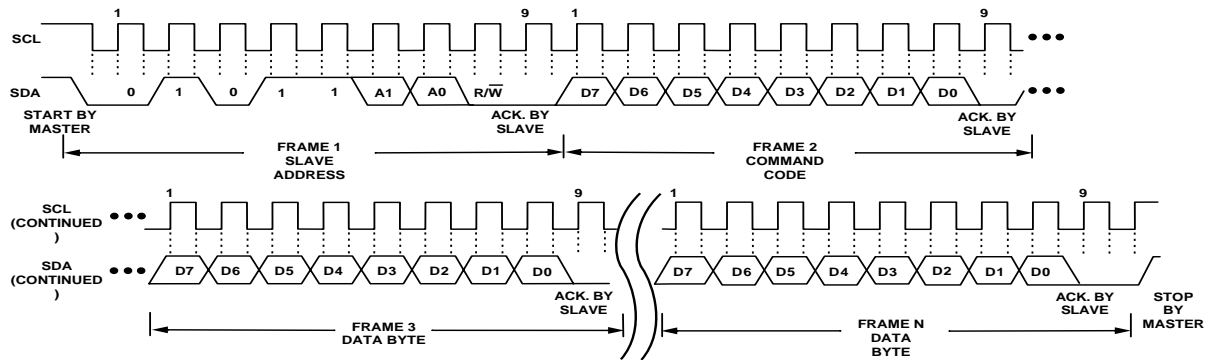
1 9 1 9

SCL

SDA 0 1 0 1 1 A1 A0 R/$\overline{W}$ D7 D6 D5 D4 D3 D2 D1 D0

START BY MASTER

ACK. BY SLAVE

ACK. BY SLAVE

FRAME 1 SLAVE ADDRESS

FRAME 2 COMMAND CODE

1 9 1 9

SCL (CONTINUED )

SDA (CONTINUED )

D7 D6 D5 D4 D3 D2 D1 D0

D7 D6 D5 D4 D3 D2 D1 D0

ACK. BY SLAVE

ACK. BY SLAVE

STOP BY MASTER

FRAME 3 DATA BYTE

FRAME N DATA BYTE